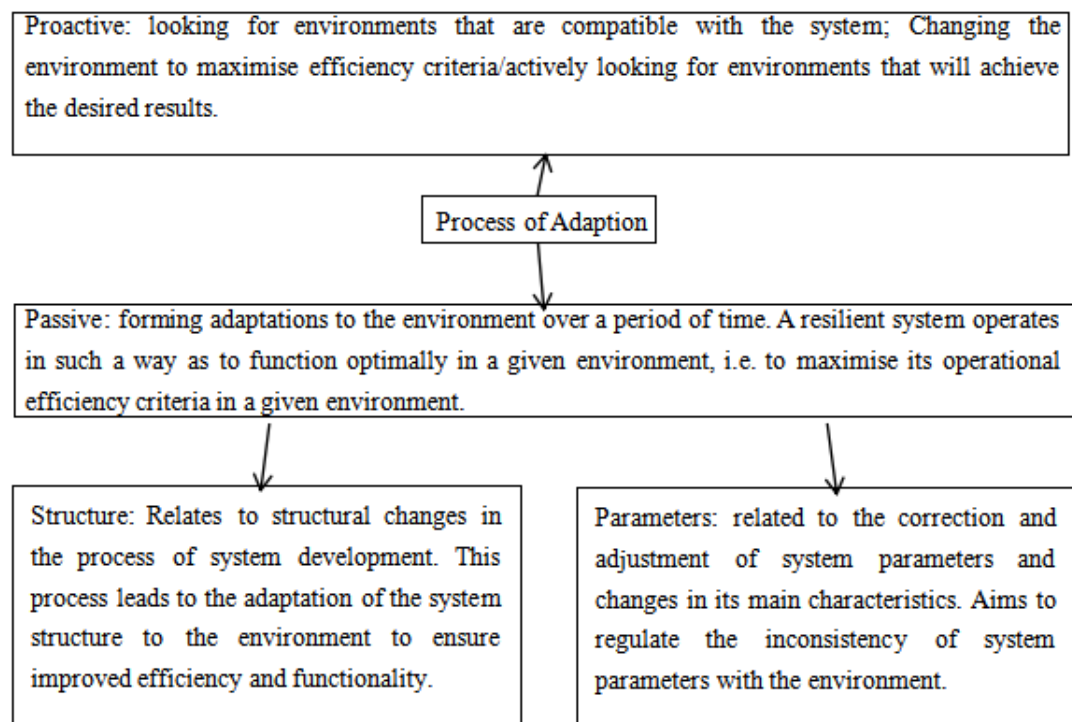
Proactive: looking for environments that are compatible with the system; Changing the environment to maximise efficiency criteria/actively looking for environments that will achieve the desired results.

Process of Adaption

Passive: forming adaptations to the environment over a period of time. A resilient system operates in such a way as to function optimally in a given environment, i.e. to maximise its operational efficiency criteria in a given environment.

Structure: Relates to structural changes in the process of system development. This process leads to the adaptation of the system structure to the environment to ensure improved efficiency and functionality.

Parameters: related to the correction and adjustment of system parameters and changes in its main characteristics. Aims to regulate the inconsistency of system parameters with the environment.